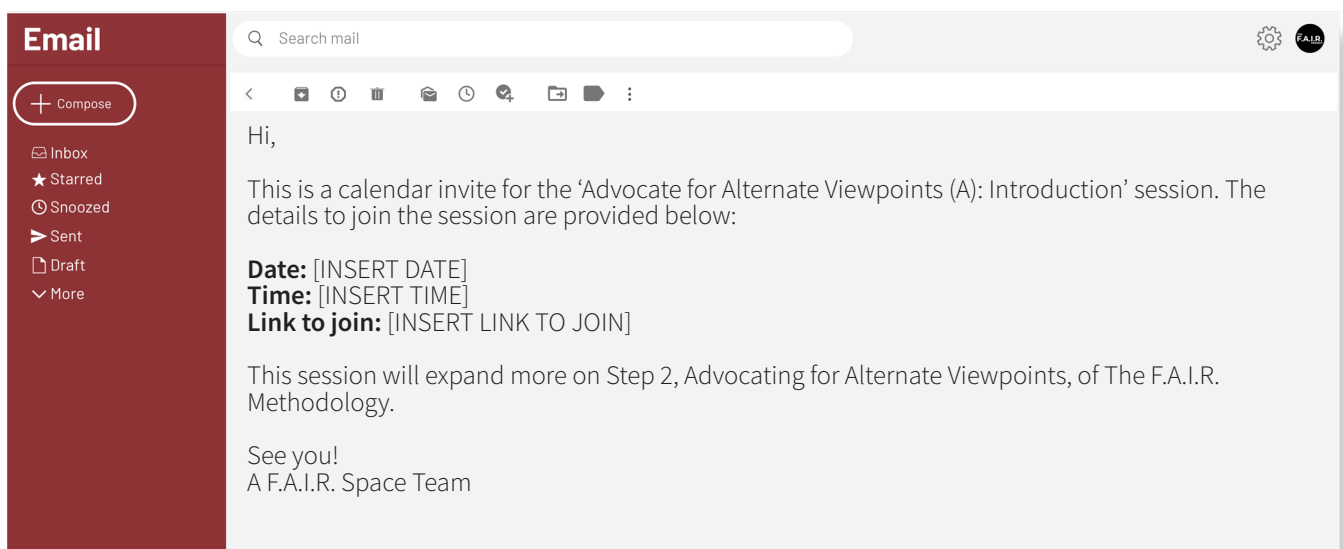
Email

Search mail

F.A.I.R.

+ Compose

Inbox
Starred
Snoozed
Sent
Draft
More

Hi,

This is a calendar invite for the ‘Advocate for Alternate Viewpoints (A): Introduction’ session. The details to join the session are provided below:

**Date:** [INSERT DATE]
**Time:** [INSERT TIME]
**Link to join:** [INSERT LINK TO JOIN]

This session will expand more on Step 2, Advocating for Alternate Viewpoints, of The F.A.I.R. Methodology.

See you!
A F.A.I.R. Space Team